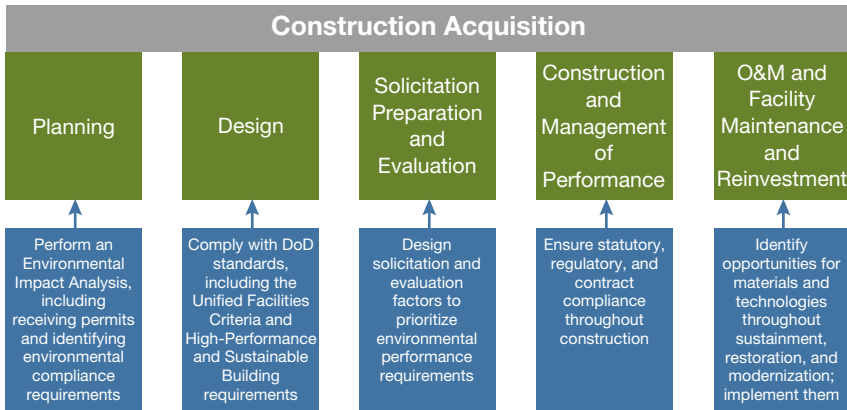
Construction Acquisition

Planning

Design

Solicitation Preparation and Evaluation

Construction and Management of Performance

O&M and Facility Maintenance and Reinvestment

Perform an Environmental Impact Analysis, including receiving permits and identifying environmental compliance requirements

Comply with DoD standards, including the Unified Facilities Criteria and High-Performance and Sustainable Building requirements

Design solicitation and evaluation factors to prioritize environmental performance requirements

Ensure statutory, regulatory, and contract compliance throughout construction

Identify opportunities for materials and technologies throughout sustainment, restoration, and modernization; implement them